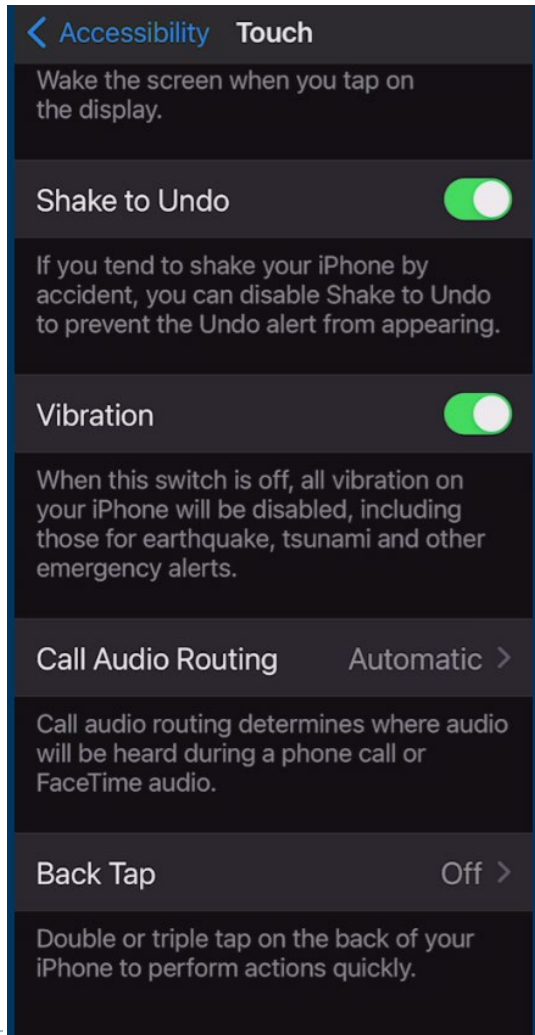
< Accessibility Touch

Wake the screen when you tap on the display.

Shake to Undo

If you tend to shake your iPhone by accident, you can disable Shake to Undo to prevent the Undo alert from appearing.

Vibration

When this switch is off, all vibration on your iPhone will be disabled, including those for earthquake, tsunami and other emergency alerts.

Call Audio Routing Automatic >

Call audio routing determines where audio will be heard during a phone call or FaceTime audio.

Back Tap Off >

Double or triple tap on the back of your iPhone to perform actions quickly.